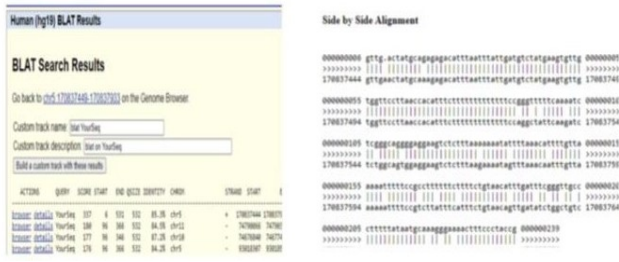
Human (hg19) BLAT Results

BLAT Search Results

Go back to chr5:170837446-170837933 on the Genome Browser.

Custom track name: blat YourSeq

Custom track description: blat on YourSeq

Build a custom track with these results

| ACTIONS | QUERY | SCORE | START | END | QSIZE | IDENTITY | CHRO | STRAND | START |
|---|---|---|---|---|---|---|---|---|---|
| browser details | YourSeq | 237 | 6 | 531 | 532 | 85.3% | chr5 | + | 170837444 |
| browser details | YourSeq | 180 | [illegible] | 368 | 532 | 84.5% | chr11 | - | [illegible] |
| browser details | YourSeq | 177 | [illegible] | 348 | 532 | 87.2% | chr18 | - | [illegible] |
| browser details | YourSeq | 176 | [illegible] | 368 | 532 | 84.2% | chr5 | - | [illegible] |

Side by Side Alignment

00000005 gttg.actatgcagagagacatttaatttatgatgtctatgaagtgttg 00000005
>>>>>>>> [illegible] >>>>>>>>
170837444 gttgaactatgcaaagagacatttaatttatgatgtctatgaagtgttg 170837493

00000055 tggttccttaaccacatttctttttttttttttcggttttttcaaaatc 00000105
>>>>>>>> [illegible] >>>>>>>>
170837494 tggttccttaaccacatttctttttttttttttcagtcttcaagatc 170837544

00000105 tcggcagggagaagagttctttaaaaaaatatttaaacattttgtta 00000155
>>>>>>>> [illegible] >>>>>>>>
170837544 tcttcacagtggagagttctttaagaaaatagtttaaacatttgtta 170837593

00000155 aaaattttttcgcttttttcttttctgtaacatttgatttcggttgcc 00000205
>>>>>>>> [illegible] >>>>>>>>
170837594 aaaattttccgcttatttcatttctgtaacagttgatatctggctgtc 170837643

00000205 cttttatatatgcaaaggaaaactttccctaccg 00000239
>>>>>>>> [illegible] >>>>>>>>